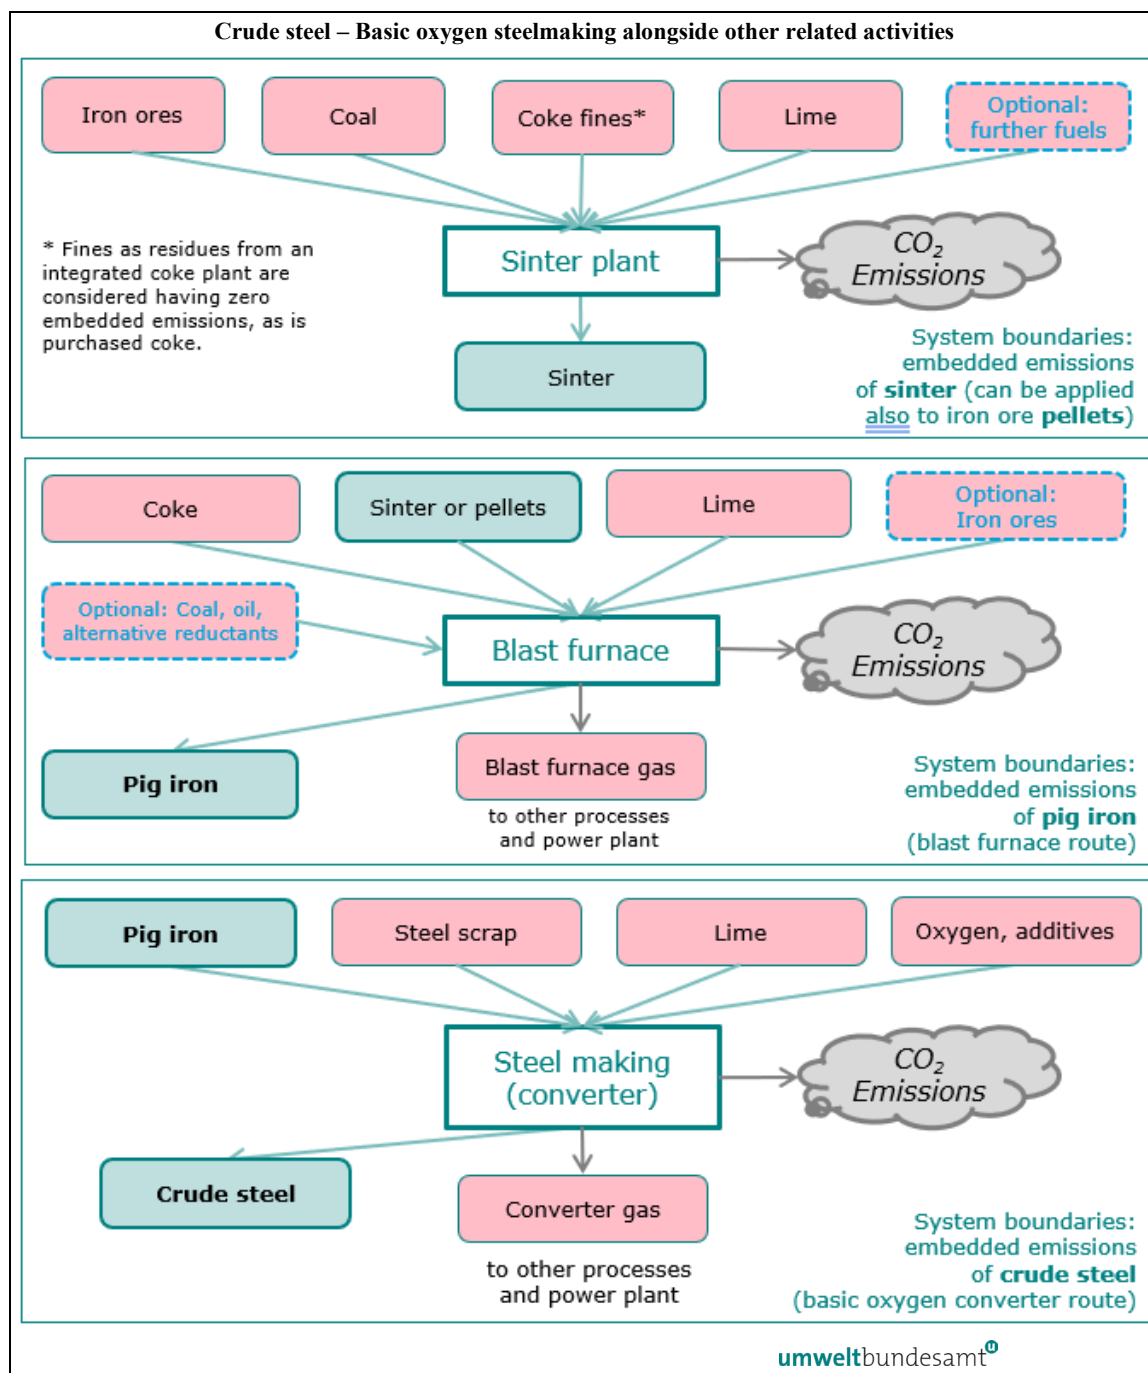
Crude steel – Basic oxygen steelmaking alongside other related activities

Iron ores

Coal

Coke fines*

Lime

Optional: further fuels

* Fines as residues from an integrated coke plant are considered having zero embedded emissions, as is purchased coke.

Sinter plant

$CO_2$ Emissions

Sinter

System boundaries: embedded emissions of **sinter** (can be applied also to iron ore **pellets**)

Coke

Sinter or pellets

Lime

Optional: Iron ores

Optional: Coal, oil, alternative reductants

Blast furnace

$CO_2$ Emissions

Pig iron

Blast furnace gas

to other processes and power plant

System boundaries: embedded emissions of **pig iron** (blast furnace route)

Pig iron

Steel scrap

Lime

Oxygen, additives

Steel making (converter)

$CO_2$ Emissions

Crude steel

Converter gas

to other processes and power plant

System boundaries: embedded emissions of **crude steel** (basic oxygen converter route)

umweltbundesamt